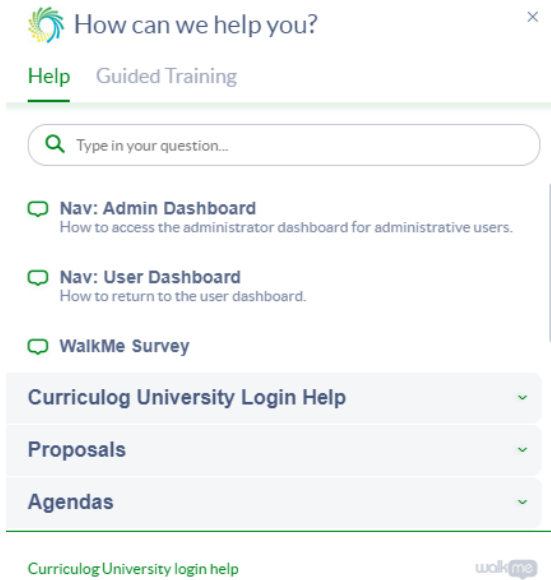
How can we help you?

×

Help Guided Training

Type in your question...

Nav: Admin Dashboard
How to access the administrator dashboard for administrative users.

Nav: User Dashboard
How to return to the user dashboard.

WalkMe Survey

Curriculog University Login Help

Proposals

Agendas

Curriculog University login help

walkme